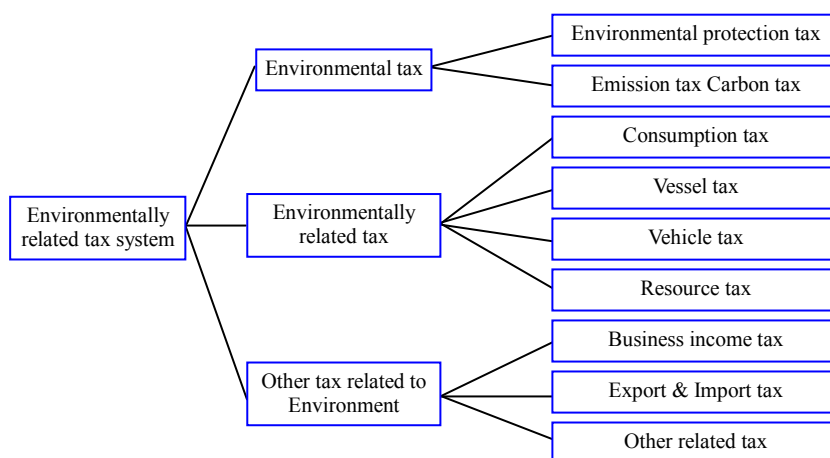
Environmentally related tax system

Environmental tax

Environmental protection tax

Emission tax Carbon tax

Environmentally related tax

Consumption tax

Vessel tax

Vehicle tax

Resource tax

Other tax related to Environment

Business income tax

Export & Import tax

Other related tax